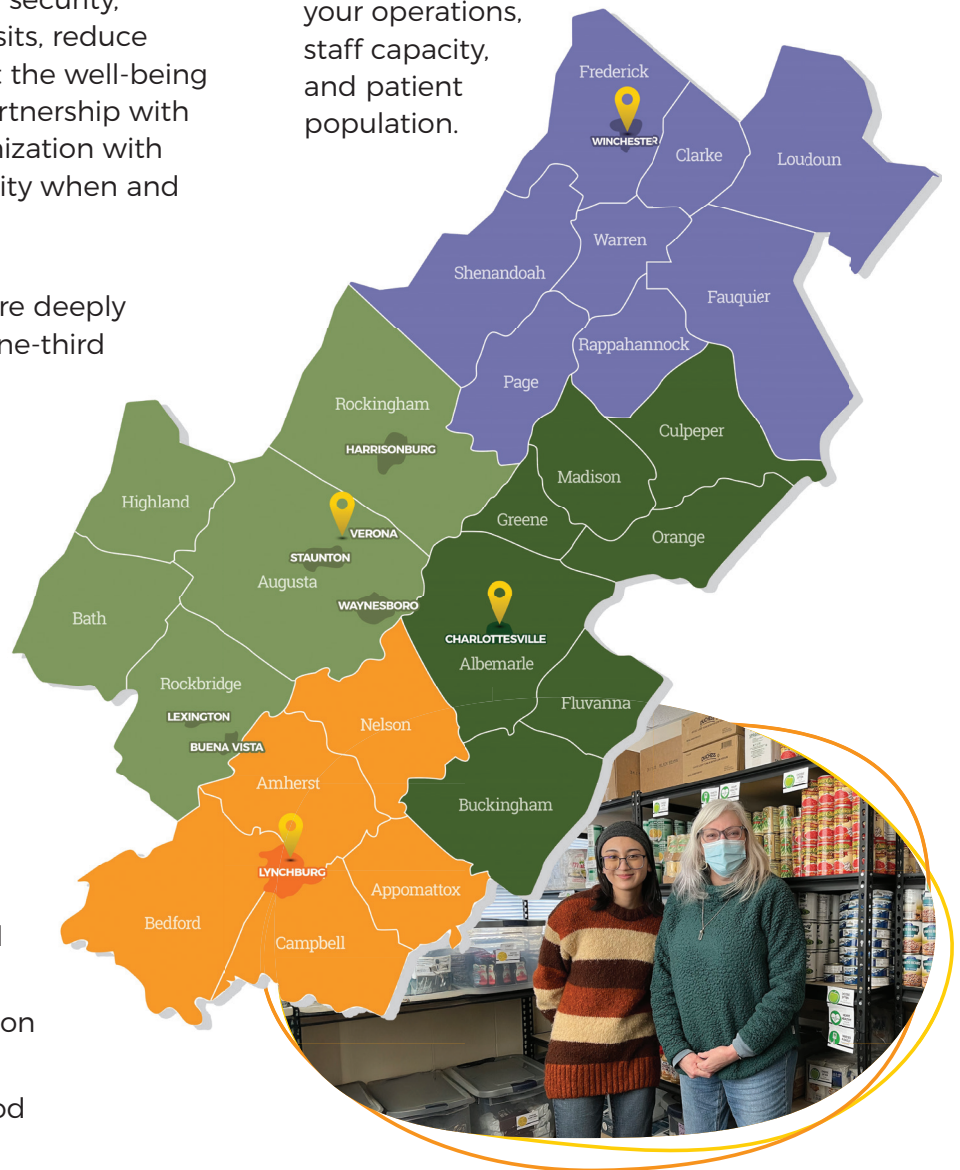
security,
sits, reduce
the well-being
rtnership with
nization with
ity when and

re deeply
ne-third

your operations,
staff capacity,
and patient
population.

Frederick
WINCHESTER
Clarke
Loudoun
Warren
Shenandoah
Fauquier
Rappahannock
Page
Rockingham
HARRISONBURG
Culpeper
Madison
Highland
VERONA
Greene
Orange
STAUNTON
Augusta
WAYNESBORO
CHARLOTTESVILLE
Bath
Albemarle
Rockbridge
Fluvanna
LEXINGTON
Nelson
BUENA VISTA
Amherst
Buckingham
LYNCHBURG
Appomattox
Bedford
Campbell

l
on
od